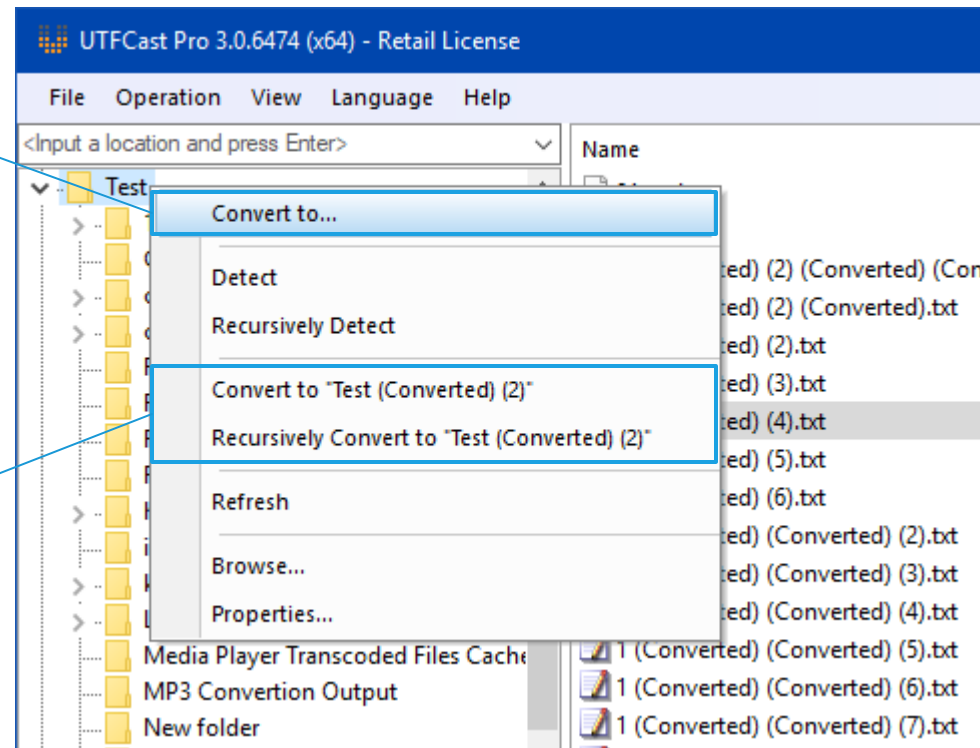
UTFCast Pro 3.0.6474 (x64) - Retail License

File Operation View Language Help

<Input a location and press Enter>

Test

Convert to...

Detect

Recursively Detect

Convert to "Test (Converted) (2)"

Recursively Convert to "Test (Converted) (2)"

Refresh

Browse...

Properties...

Media Player Transcoded Files Cache

MP3 Convertion Output

New folder

Name

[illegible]ed) (2) (Converted) (Co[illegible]
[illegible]ed) (2) (Converted).txt
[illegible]ed) (2).txt
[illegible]ed) (3).txt
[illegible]ed) (4).txt
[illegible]ed) (5).txt
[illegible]ed) (6).txt
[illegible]ed) (Converted) (2).txt
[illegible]ed) (Converted) (3).txt
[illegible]ed) (Converted) (4).txt
1 (Converted) (Converted) (5).txt
1 (Converted) (Converted) (6).txt
1 (Converted) (Converted) (7).txt